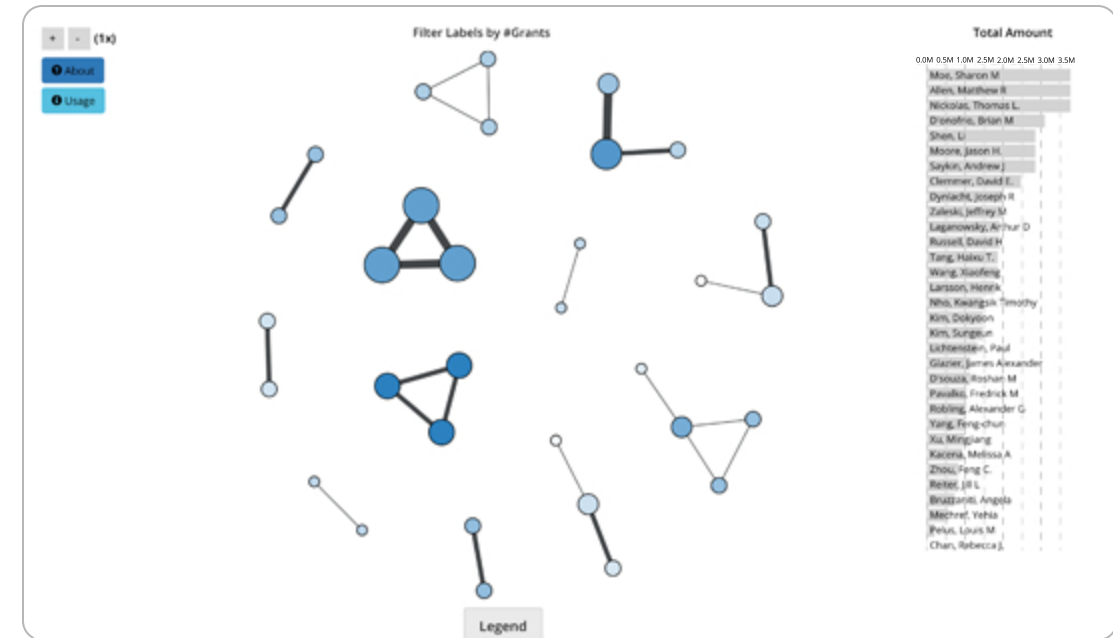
+ - (1x)

About

Usage

Filter Labels by #Grants

Total Amount

0.0M 0.5M 1.0M 2.5M 2.0M 2.5M 3.0M 3.5M

Moe, Sharon M
Allen, Matthew R
Nickolas, Thomas L.
D'onofrio, Brian M
Shen, Li
Moore, Jason H.
Saykin, Andrew J
Clemmer, David E.
Dynlacht, Joseph R
Zaleski, Jeffrey M
Laganowsky, Arthur D
Russell, David H
Tang, Haixu T.
Wang, Xiaofeng
Larsson, Henrik
Nho, Kwangsik Timothy
Kim, Dokyoon
Kim, Sungeun
Lichtenstein, Paul
Glazier, James Alexander
D'souza, Roshan M
Pavalko, Fredrick M
Robling, Alexander G
Yang, Feng-chun
Xu, Mingjiang
Kacena, Melissa A
Zhou, Feng C.
Reiter, Jill L
Bruzzaniti, Angela
Mechref, Yehia
Pelus, Louis M
Chan, Rebecca J.

Legend